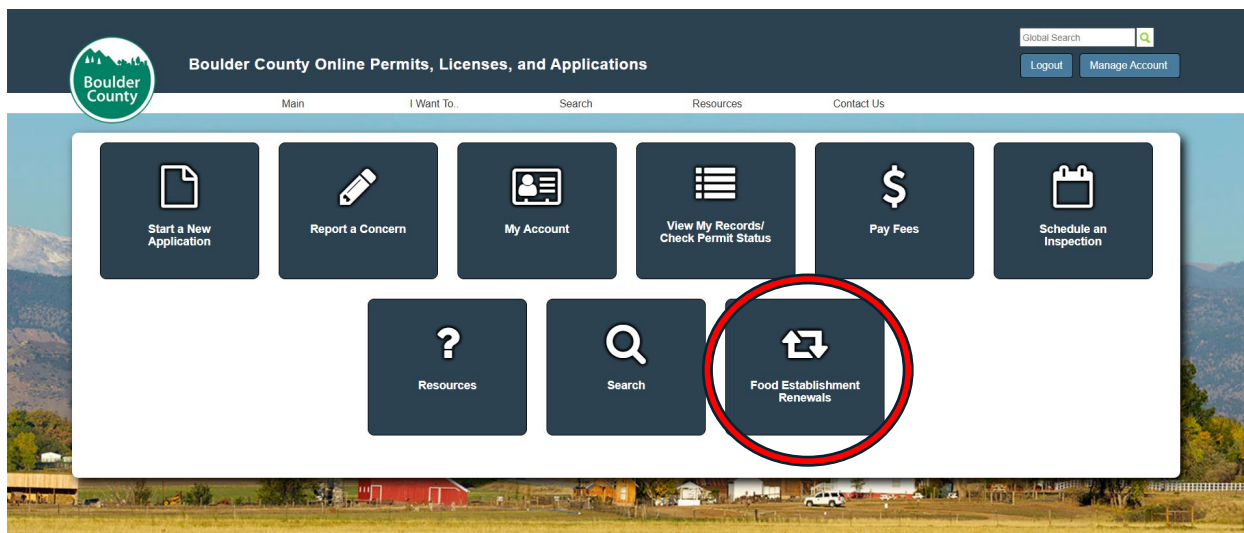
Boulder County

Boulder County Online Permits, Licenses, and Applications

Global Search

Logout Manage Account

Main I Want To.. Search Resources Contact Us

Start a New Application

Report a Concern

My Account

View My Records/ Check Permit Status

Pay Fees

Schedule an Inspection

Resources

Search

Food Establishment Renewals